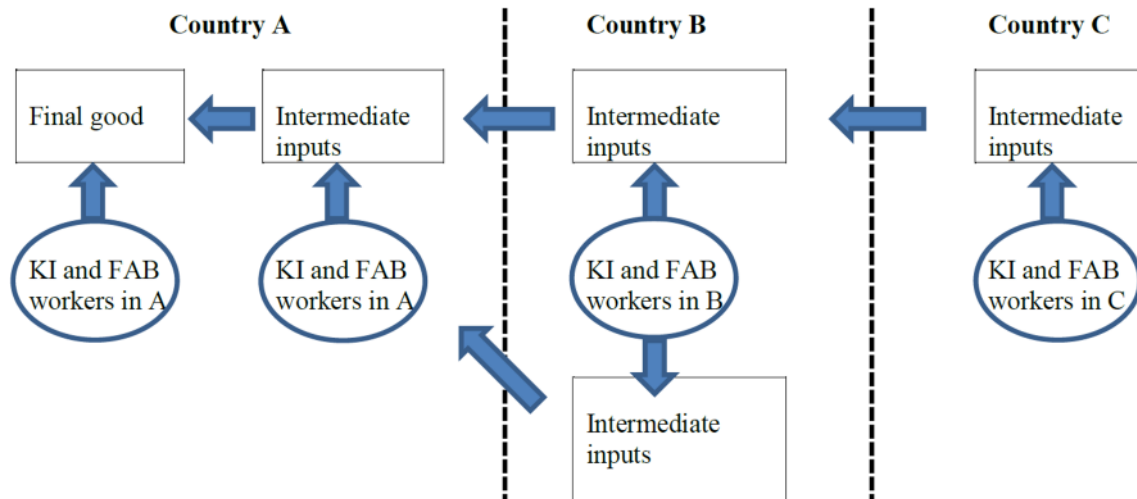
Country A

Country B

Country C

Final good

Intermediate inputs

Intermediate inputs

Intermediate inputs

KI and FAB workers in A

KI and FAB workers in A

KI and FAB workers in B

KI and FAB workers in C

Intermediate inputs